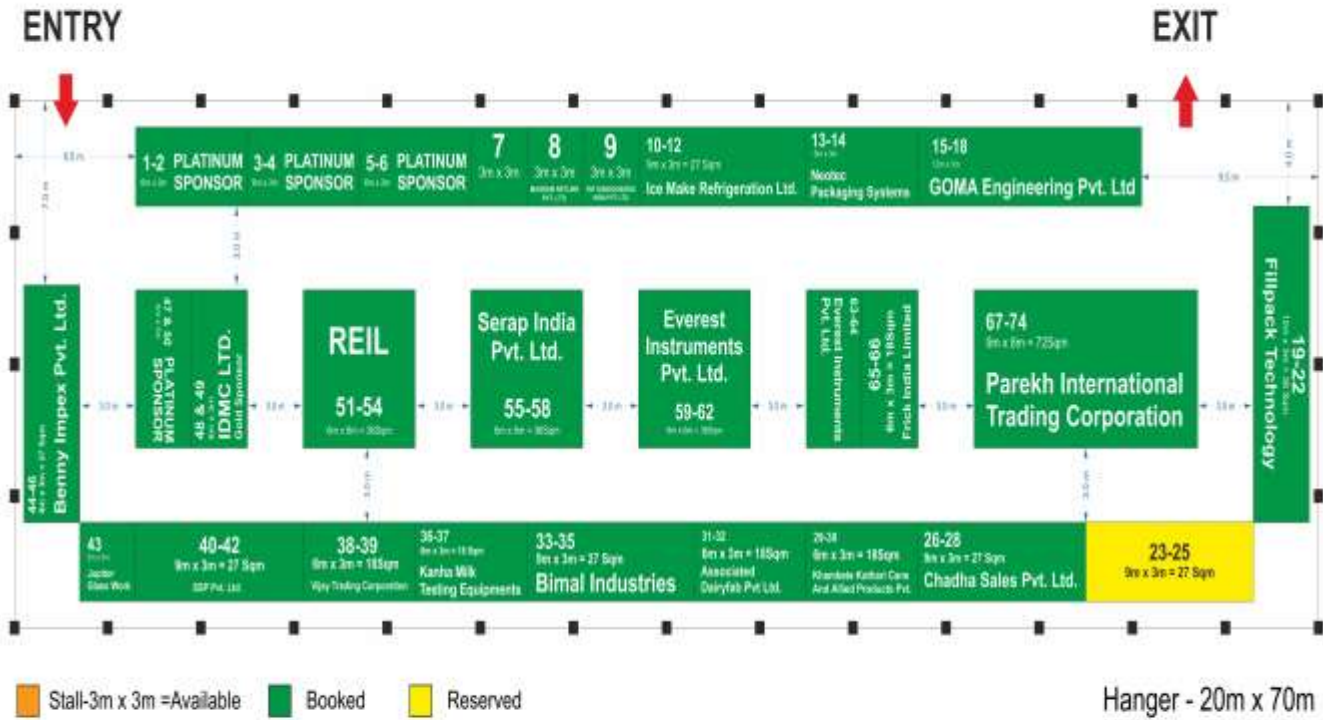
ENTRY

EXIT

1-2 PLATINUM SPONSOR

3-4 PLATINUM SPONSOR

5-6 PLATINUM SPONSOR

7
3m x 3m

8
3m x 3m
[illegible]

9
3m x 3m
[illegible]

10-12
9m x 3m = 27 Sqm
Ice Make Refrigeration Ltd.

13-14
Neotec Packaging Systems

15-18
GOMA Engineering Pvt. Ltd

19-22
Fillpack Technology

44-46
Benny Impex Pvt. Ltd.

47 & 50
PLATINUM SPONSOR

48 & 49
IDMC LTD.
Gold Sponsor

REIL
51-54
6m x 6m = 36Sqm

Serap India Pvt. Ltd.
55-58
6m x 6m = 36Sqm

Everest Instruments Pvt. Ltd.
59-62
6m x 6m = 36Sqm

63-64
Everest Instruments Pvt. Ltd.

65-66
6m x 3m = 18Sqm
Frick India Limited

67-74
9m x 8m = 72Sqm
Parekh International Trading Corporation

43
Jupiter Glass Work

40-42
9m x 3m = 27 Sqm
SSP Pvt. Ltd.

38-39
6m x 3m = 18Sqm
Vijay Trading Corporation

36-37
6m x 3m = 18 Sqm
Kanha Milk Testing Equipments

33-35
9m x 3m = 27 Sqm
Bimal Industries

31-32
6m x 3m = 18Sqm
Associated Dairyfab Pvt Ltd.

29-30
6m x 3m = 18Sqm
Khandelal Kothari Cans And Allied Products Pvt.

26-28
9m x 3m = 27 Sqm
Chadha Sales Pvt. Ltd.

23-25
9m x 3m = 27 Sqm

Stall-3m x 3m =Available
Booked
Reserved

Hanger - 20m x 70m